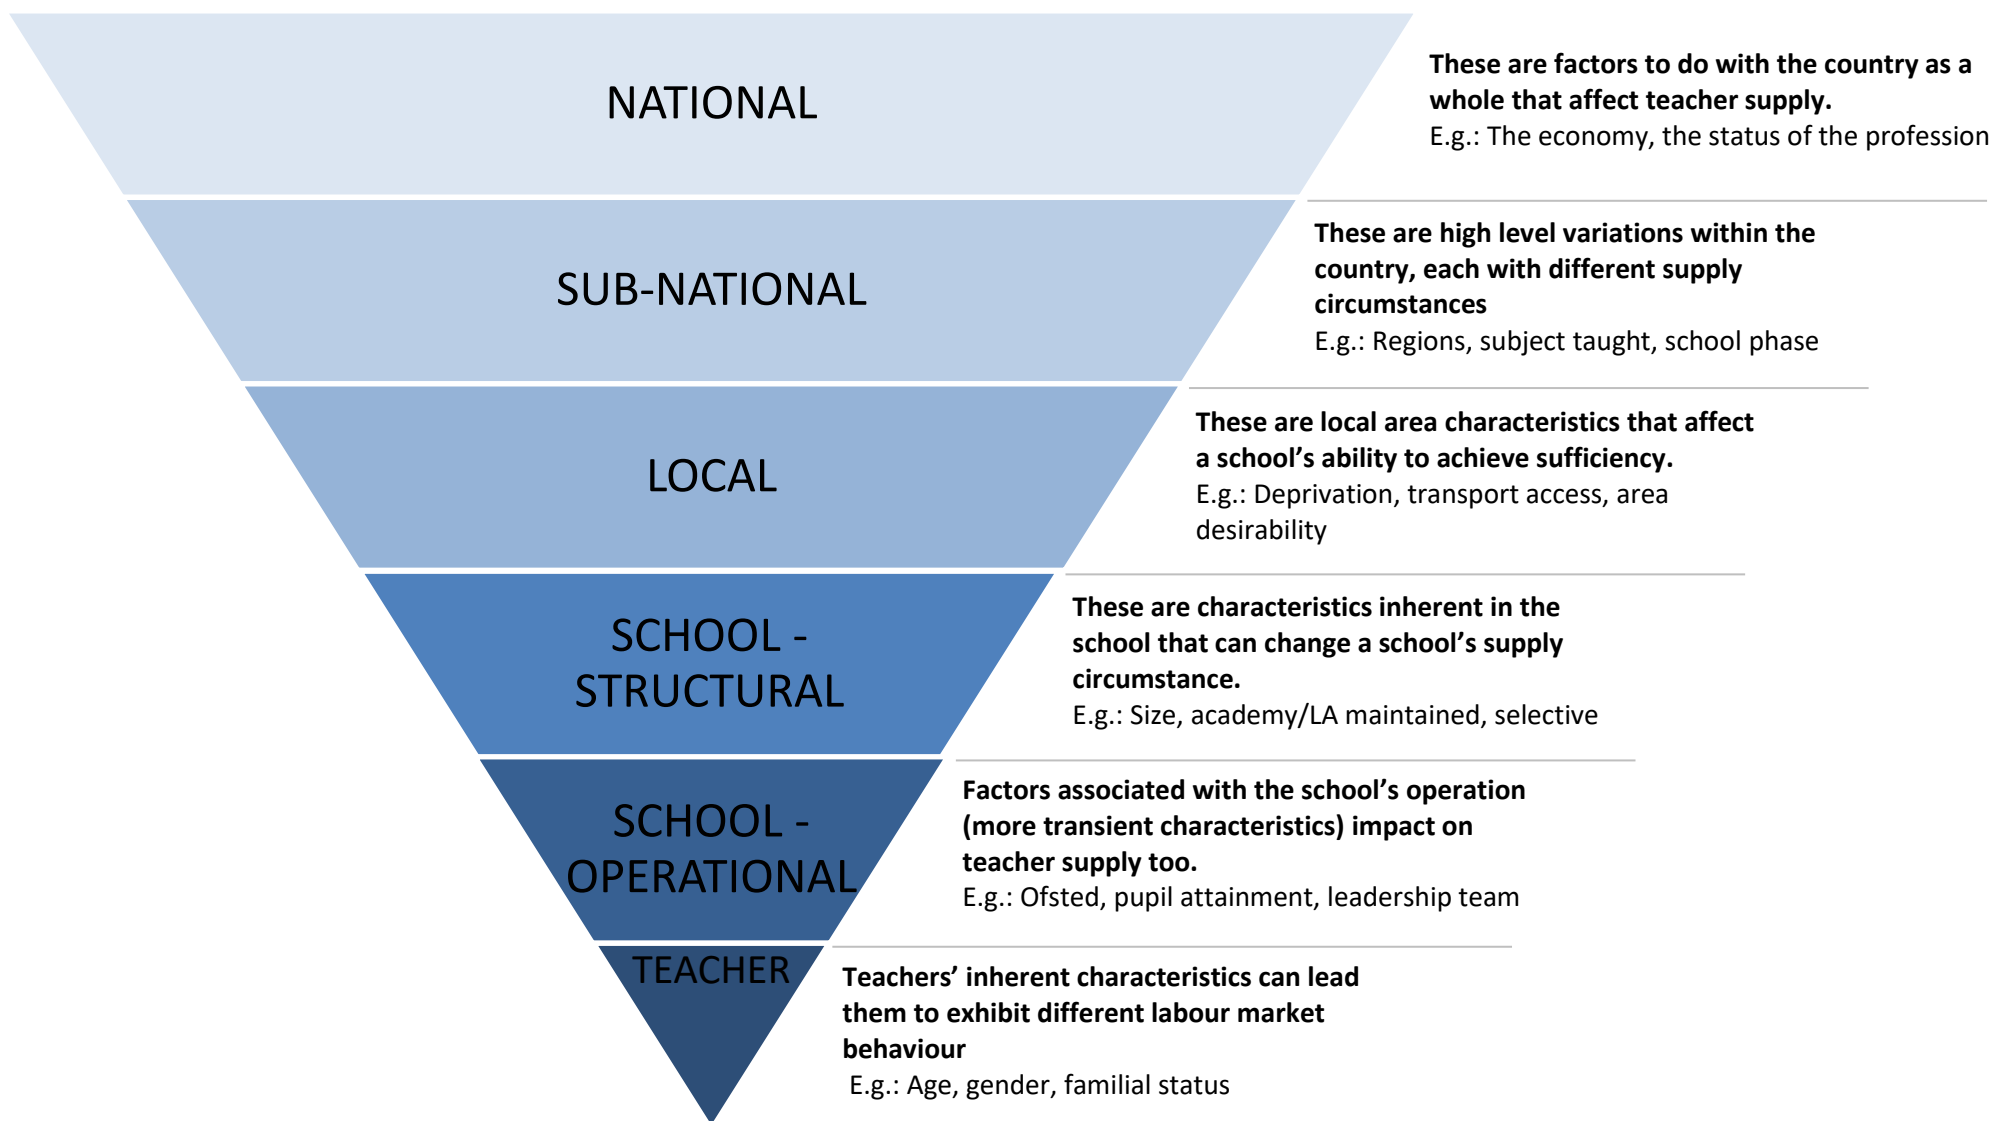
NATIONAL

These are factors to do with the country as a whole that affect teacher supply.
E.g.: The economy, the status of the profession

SUB-NATIONAL

These are high level variations within the country, each with different supply circumstances
E.g.: Regions, subject taught, school phase

LOCAL

These are local area characteristics that affect a school's ability to achieve sufficiency.
E.g.: Deprivation, transport access, area desirability

SCHOOL - STRUCTURAL

These are characteristics inherent in the school that can change a school's supply circumstance.
E.g.: Size, academy/LA maintained, selective

SCHOOL - OPERATIONAL

Factors associated with the school's operation (more transient characteristics) impact on teacher supply too.
E.g.: Ofsted, pupil attainment, leadership team

TEACHER

Teachers' inherent characteristics can lead them to exhibit different labour market behaviour
E.g.: Age, gender, familial status